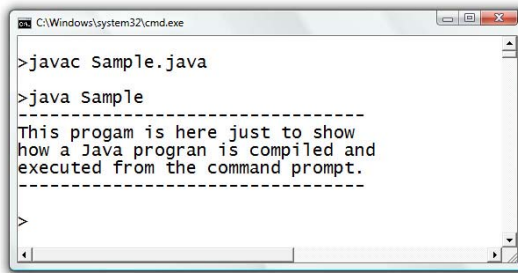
C:\Windows\system32\cmd.exe

>javac Sample.java

>java Sample
--------------------------------
This progam is here just to show how a Java progran is compiled and executed from the command prompt.
--------------------------------

>